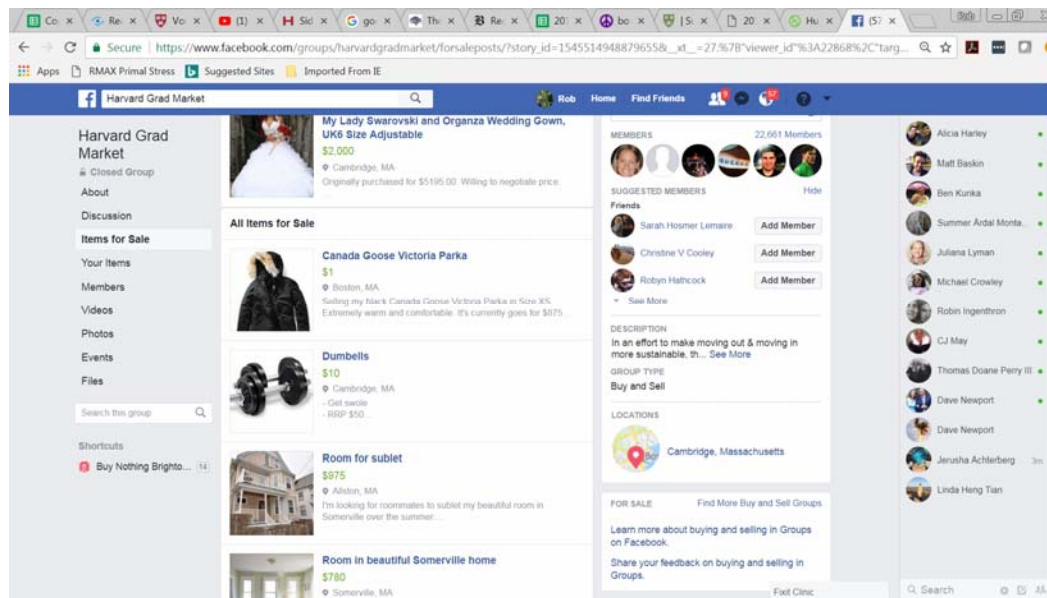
Co × Re × Vo × (1) × Sid × goo × Th × Re × 20 × bo × |S × 20 × Hu × (57 ×

Secure | https://www.facebook.com/groups/harvardgradmarket/forsaleposts/?story_id=1545514948879655&__xt__=27.%7B"viewer_id"%3A22868%2C"targ...

Apps RMAX Primal Stress Suggested Sites Imported From IE

Harvard Grad Market

Rob Home Find Friends 57

Harvard Grad Market
Closed Group
About
Discussion
Items for Sale
Your Items
Members
Videos
Photos
Events
Files

Search this group

Shortcuts
Buy Nothing Brighto... 14

My Lady Swarovski and Organza Wedding Gown, UK6 Size Adjustable
$2,000
Cambridge, MA
Originally purchased for $5195.00. Willing to negotiate price.

All Items for Sale

Canada Goose Victoria Parka
$1
Boston, MA
Selling my black Canada Goose Victoria Parka in Size XS. Extremely warm and comfortable. It's currently goes for $875...

Dumbells
$10
Cambridge, MA
- Get swole
- RRP $50...

Room for sublet
$975
Allston, MA
I'm looking for roommates to sublet my beautiful room in Somerville over the summer...

Room in beautiful Somerville home
$780
Somerville, MA

MEMBERS 22,661 Members

SUGGESTED MEMBERS Hide
Friends
Sarah Hosmer Lemaire Add Member
Christine V Cooley Add Member
Robyn Hathcock Add Member
See More

DESCRIPTION
In an effort to make moving out & moving in more sustainable, th... See More

GROUP TYPE
Buy and Sell

LOCATIONS
Cambridge, Massachusetts

FOR SALE Find More Buy and Sell Groups
Learn more about buying and selling in Groups on Facebook.
Share your feedback on buying and selling in Groups.

Foot Clinic

Alicia Harley
Matt Baskin
Ben Kunka
Summer Ärdal Monta...
Juliana Lyman
Michael Crowley
Robin Ingenthron
CJ May
Thomas Doane Perry III
Dave Newport
Dave Newport
Jerusha Achterberg 3m
Linda Heng Tian

Search